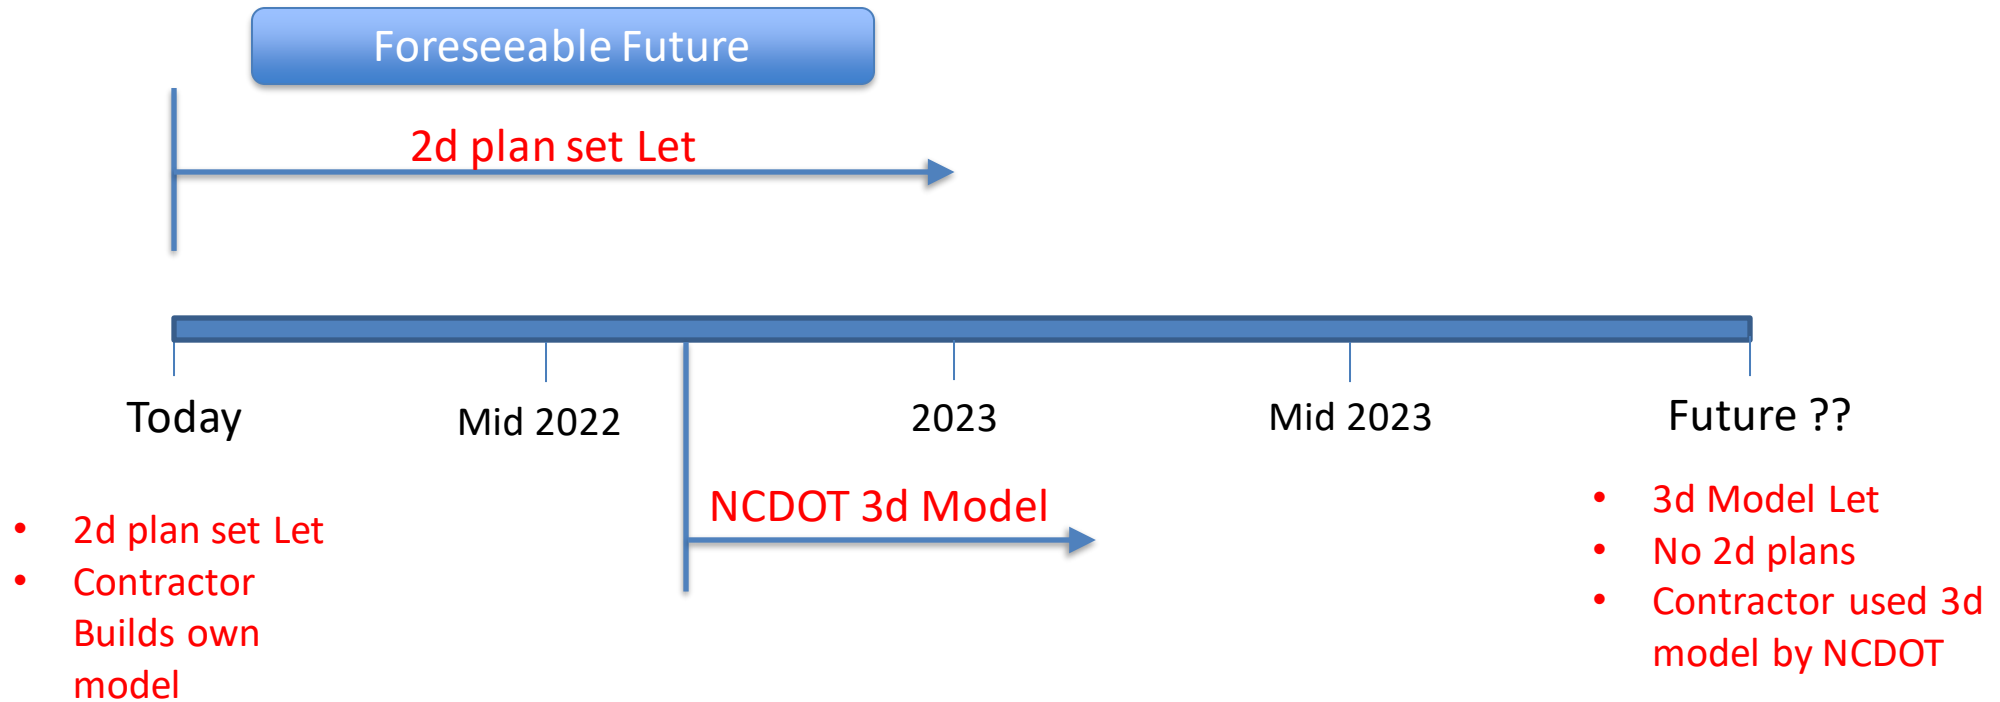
Foreseeable Future

2d plan set Let

Today

Mid 2022

2023

Mid 2023

Future ??

- 2d plan set Let
- Contractor Builds own model

NCDOT 3d Model

- 3d Model Let
- No 2d plans
- Contractor used 3d model by NCDOT